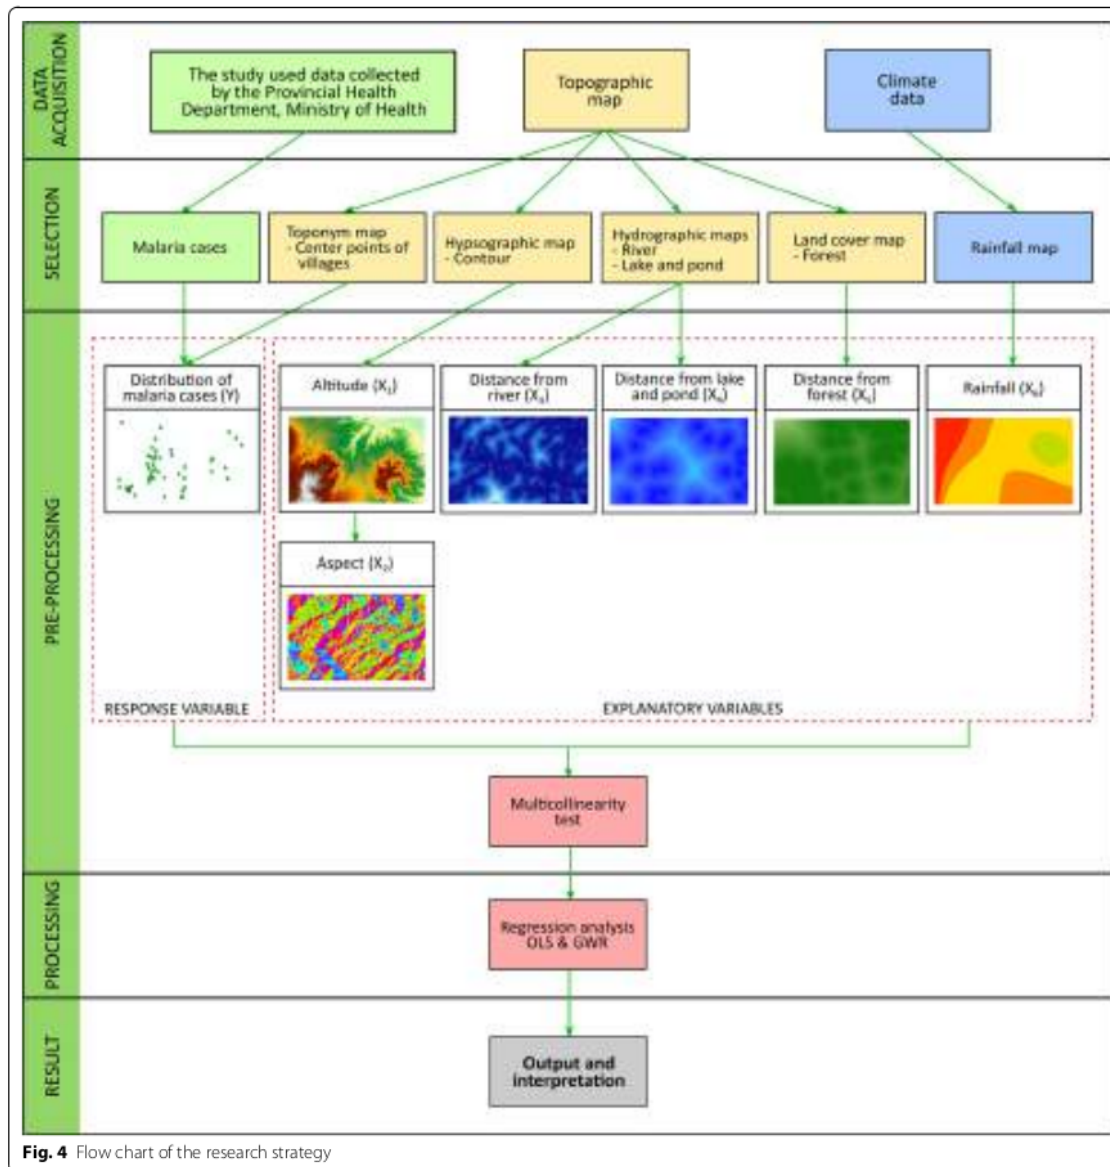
DATA ACQUISITION

The study used data collected by the Provincial Health Department, Ministry of Health

Topographic map

Climate data

SELECTION

Malaria cases

Toponym map
- Center points of villages

Hypsographic map
- Contour

Hydrographic maps
- River
- Lake and pond

Land cover map
- Forest

Rainfall map

PRE-PROCESSING

Distribution of malaria cases (Y)

Altitude ($X_1$)

Distance from river ($X_3$)

Distance from lake and pond ($X_4$)

Distance from forest ($X_5$)

Rainfall ($X_6$)

Aspect ($X_2$)

RESPONSE VARIABLE

EXPLANATORY VARIABLES

Multicollinearity test

PROCESSING

Regression analysis OLS & GWR

RESULT

Output and interpretation

**Fig. 4** Flow chart of the research strategy